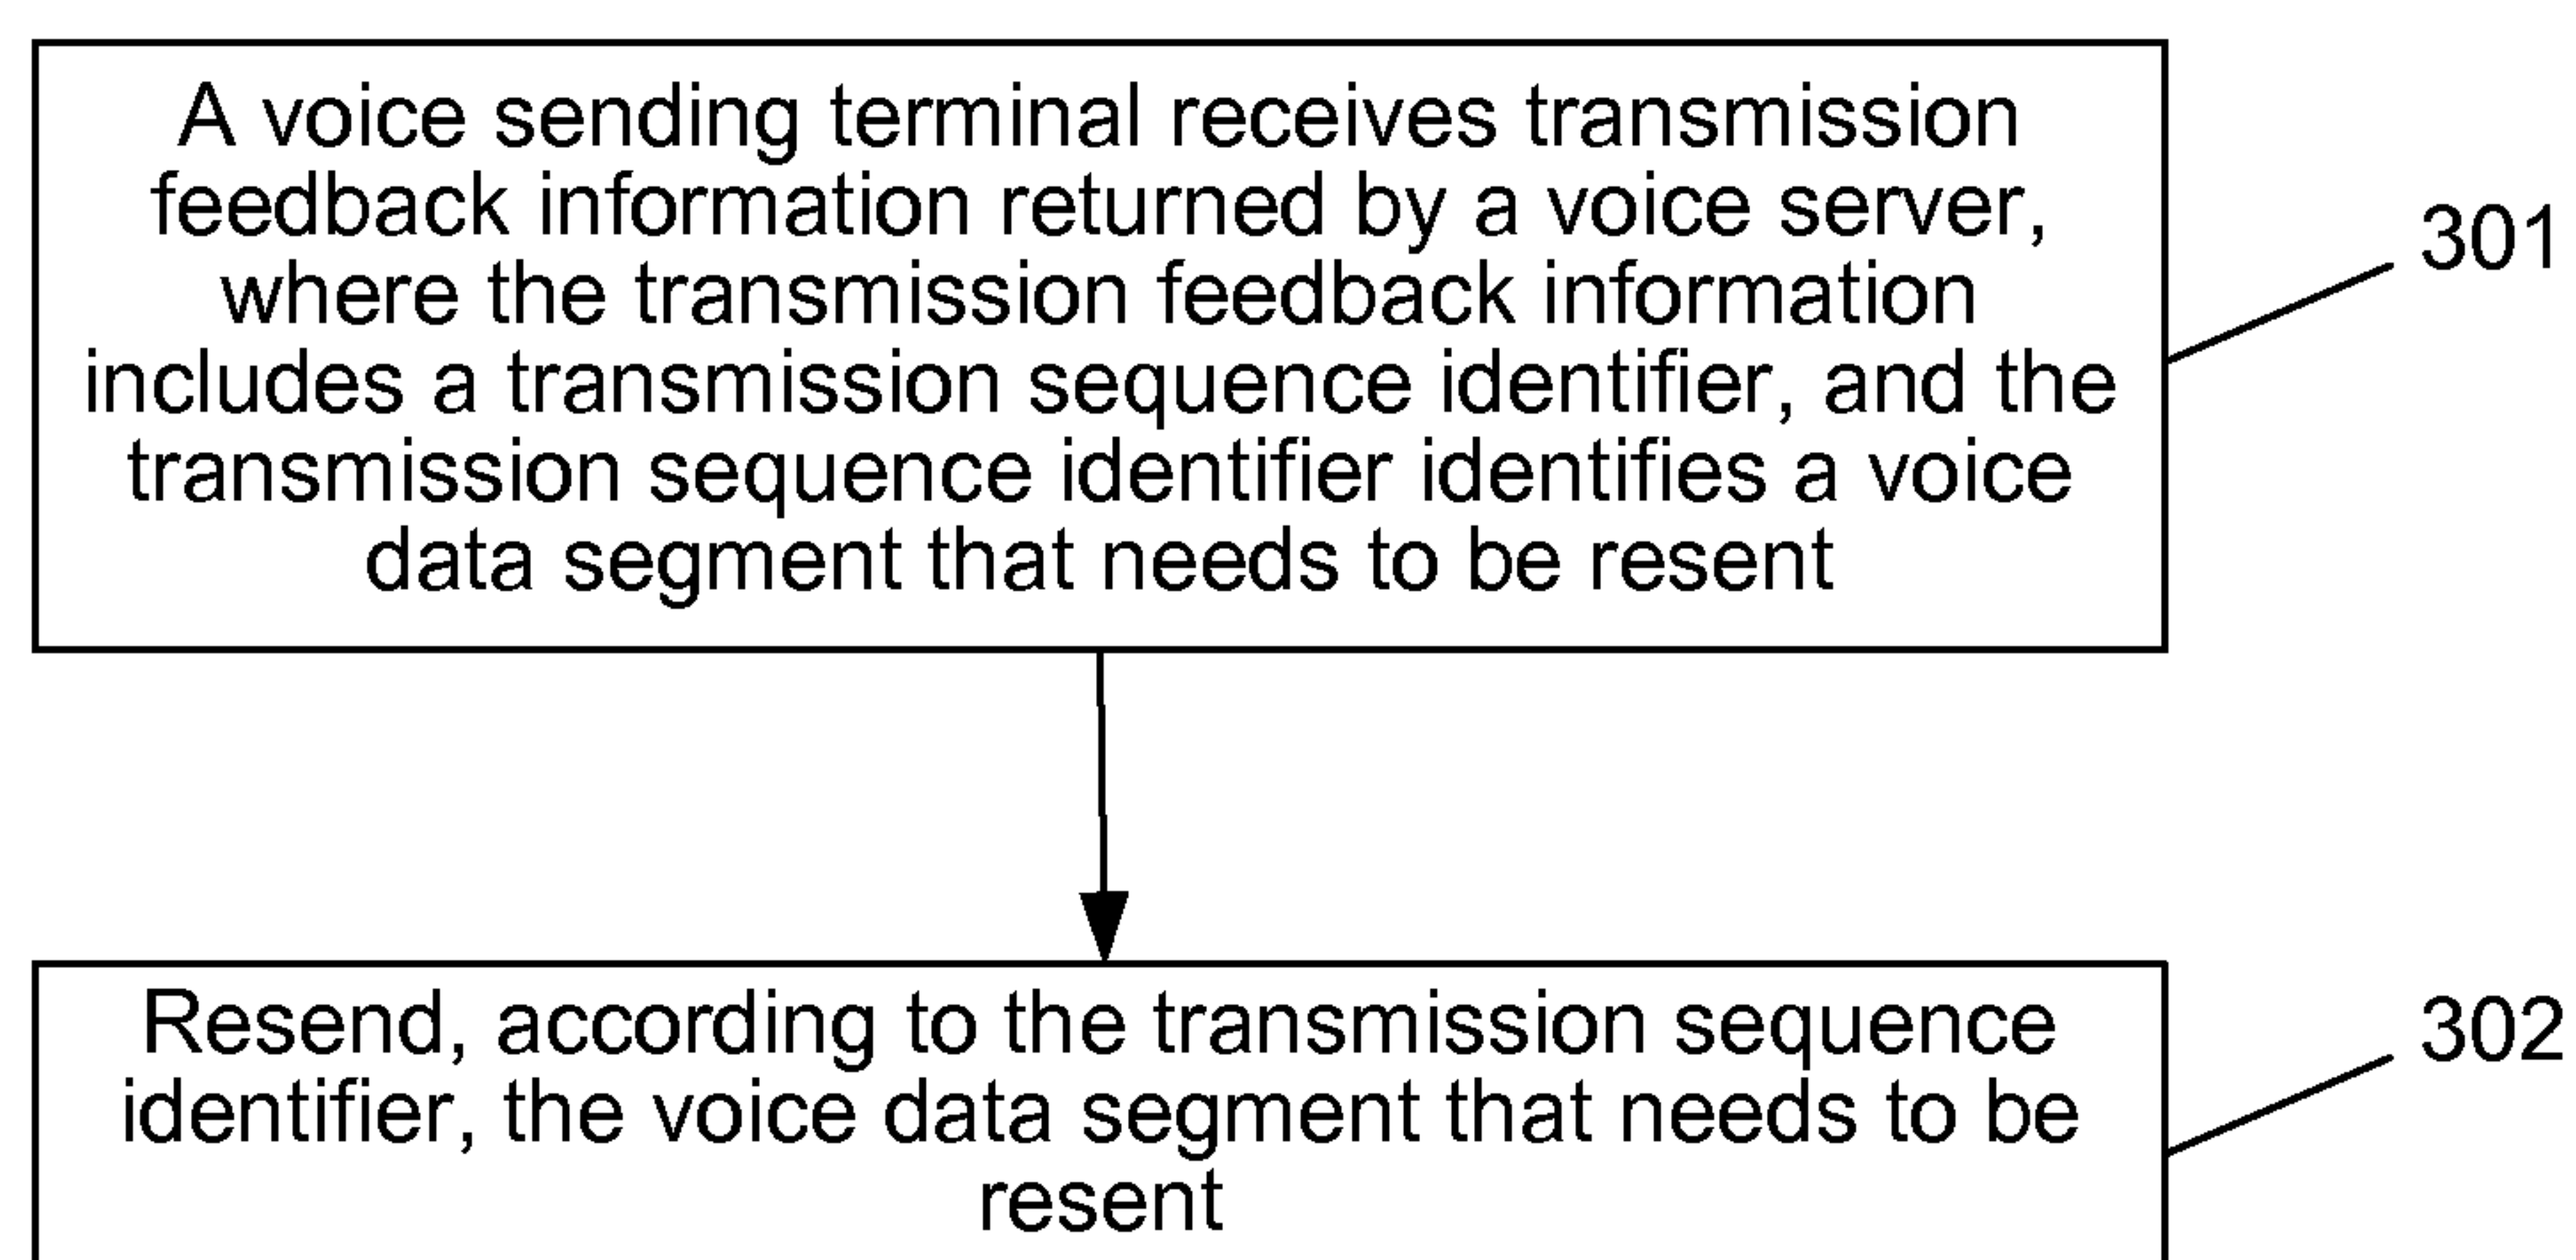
A voice sending terminal receives transmission feedback information returned by a voice server, where the transmission feedback information includes a transmission sequence identifier, and the transmission sequence identifier identifies a voice data segment that needs to be resent

301

Resend, according to the transmission sequence identifier, the voice data segment that needs to be resent

302